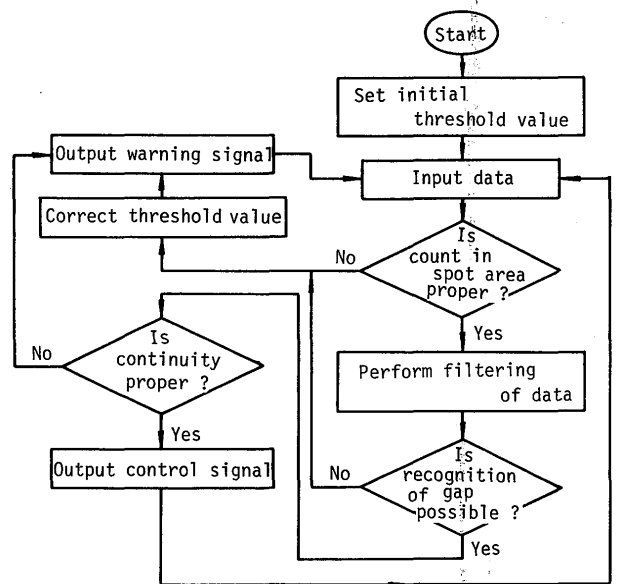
Start

Set initial threshold value

Output warning signal

Input data

Correct threshold value

No

Is count in spot area proper ?

Yes

No

Is continuity proper ?

Perform filtering of data

Yes

Output control signal

No

Is recognition of gap possible ?

Yes